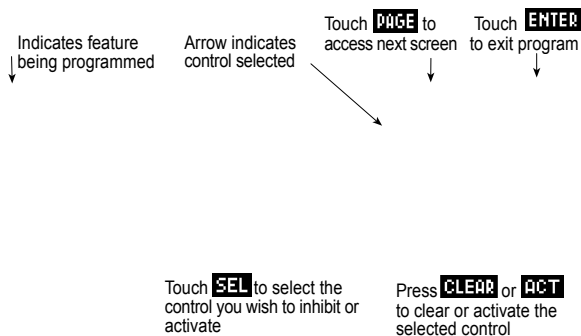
Indicates feature being programmed

Arrow indicates control selected

Touch PAGE to access next screen

Touch ENTER to exit program

Touch SEL to select the control you wish to inhibit or activate

Press CLEAR or ACT to clear or activate the selected control